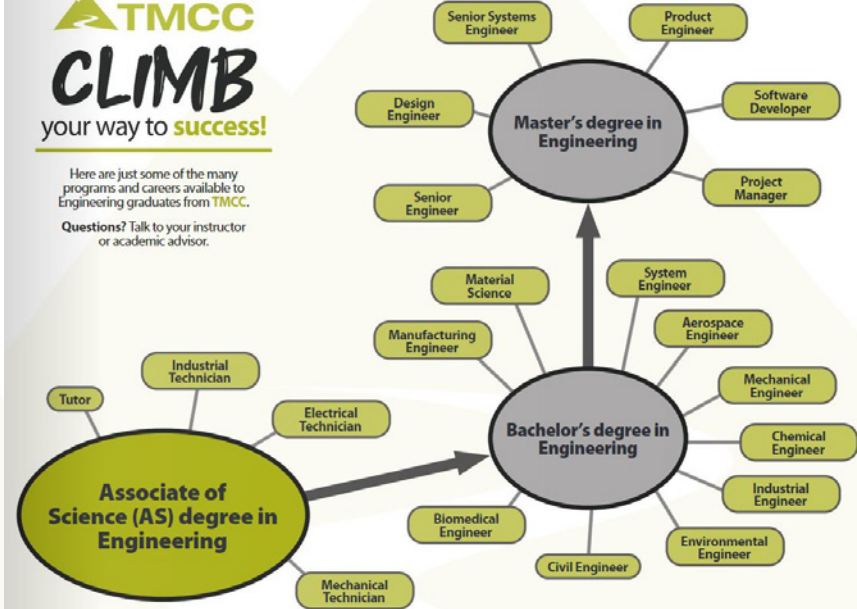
TMCC

CLIMB

your way to success!

Here are just some of the many programs and careers available to Engineering graduates from TMCC.

Questions? Talk to your instructor or academic advisor.

Senior Systems Engineer

Product Engineer

Design Engineer

Master's degree in Engineering

Software Developer

Senior Engineer

Project Manager

Material Science

System Engineer

Manufacturing Engineer

Aerospace Engineer

Industrial Technician

Mechanical Engineer

Tutor

Electrical Technician

Bachelor's degree in Engineering

Chemical Engineer

Associate of Science (AS) degree in Engineering

Industrial Engineer

Biomedical Engineer

Environmental Engineer

Civil Engineer

Mechanical Technician